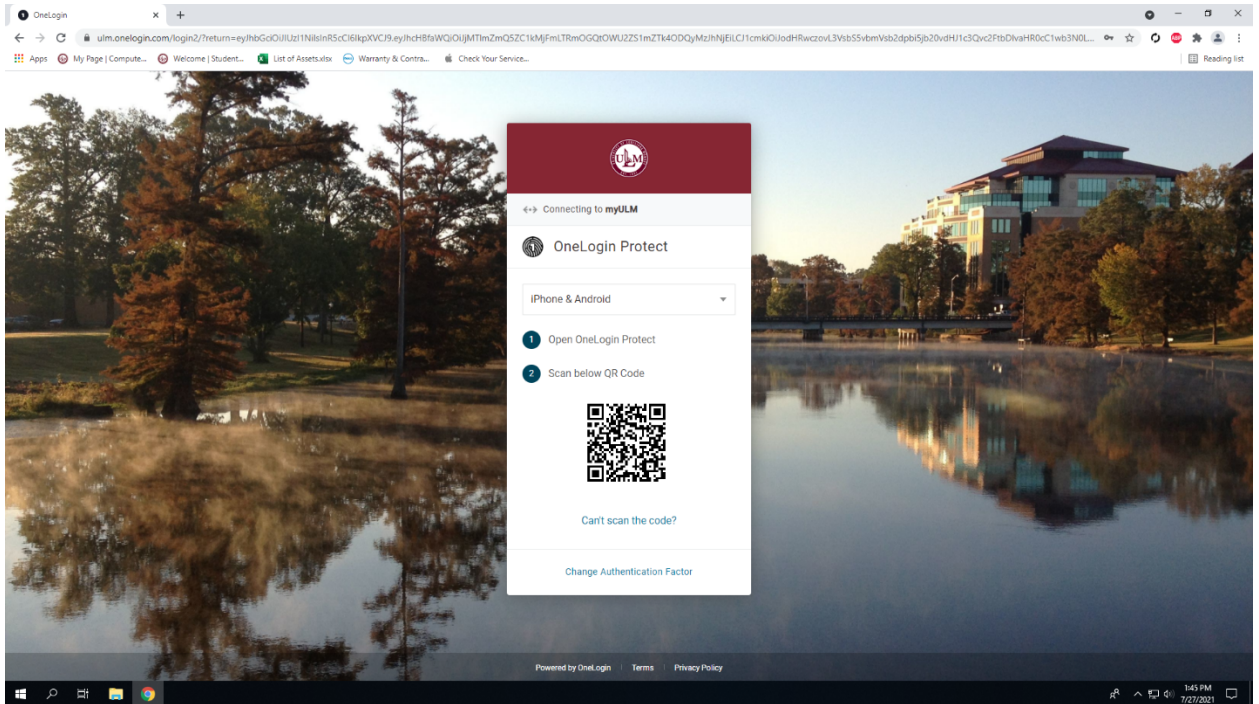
OneLogin

ulm.onelogin.com/login2/?return=eyJhbGciOiJIUzI1NiIsInR5cCI6IkpXVCJ9.eyJhcHBfaWQiOiJjMTlmZmQ5ZC1kMjFmLTRmOGQtOWU2ZS1mZTk4ODQyMzJhNjEiLCJ1cmkiOiJodHRwczovL3VsbS5vbmVsb2dpbi5jb20vdHJ1c3Qvc2FtbDIvaHR0cC1wb3N0L...

Apps   My Page | Compute...   Welcome | Student...   List of Assets.xlsx   Warranty & Contra...   Check Your Service...

Reading list

ULM

Connecting to myULM

OneLogin Protect

iPhone & Android

1 Open OneLogin Protect

2 Scan below QR Code

Can't scan the code?

Change Authentication Factor

Powered by OneLogin | Terms | Privacy Policy

1:45 PM
7/27/2021